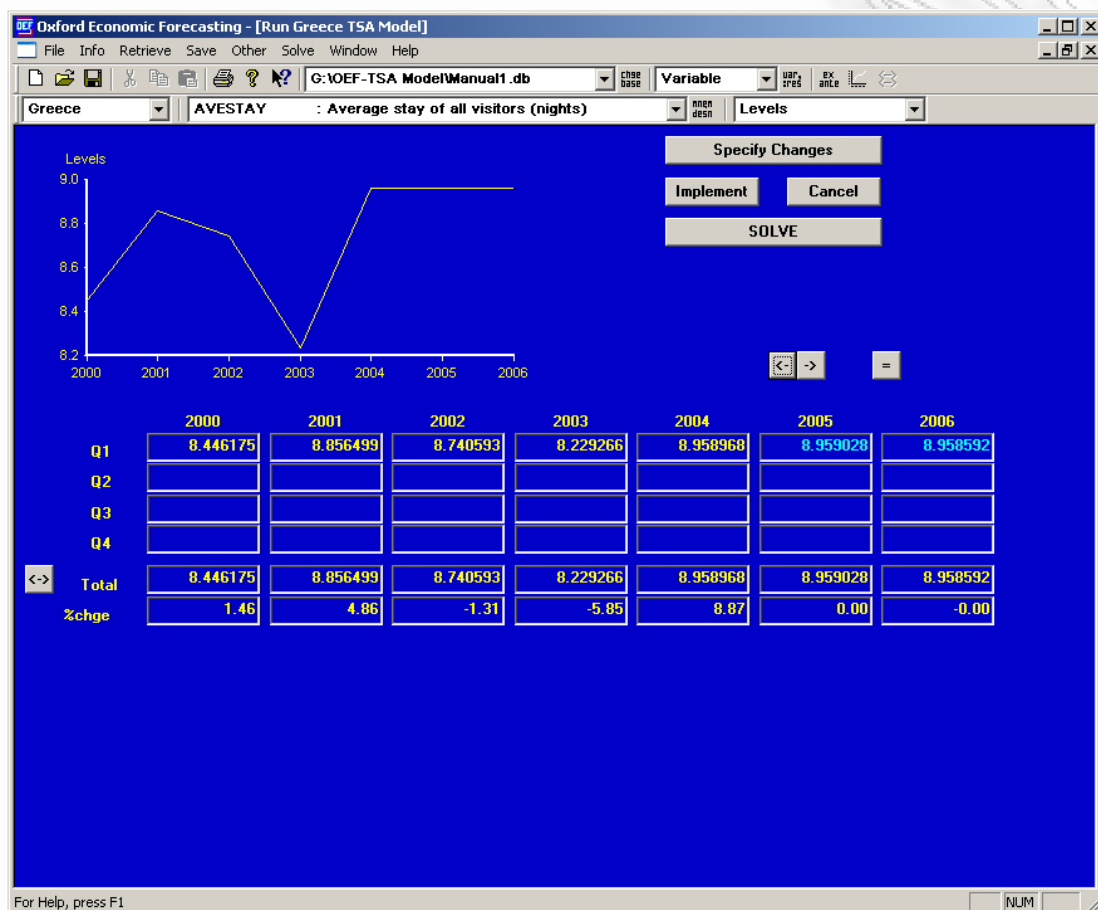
OEF Oxford Economic Forecasting - [Run Greece TSA Model]

File Info Retrieve Save Other Solve Window Help

G:\OEF-TSA Model\Manual1.db chge base Variable var; sres ex ante

Greece AVESTAY : Average stay of all visitors (nights) mnen desn Levels

Levels
9.0
8.8
8.6
8.4
8.2
2000 2001 2002 2003 2004 2005 2006

Specify Changes
Implement Cancel
SOLVE

<- -> =

| | 2000 | 2001 | 2002 | 2003 | 2004 | 2005 | 2006 |
|---|---|---|---|---|---|---|---|
| Q1 | 8.446175 | 8.856499 | 8.740593 | 8.229266 | 8.958968 | 8.959028 | 8.958592 |
| Q2 | | | | | | | |
| Q3 | | | | | | | |
| Q4 | | | | | | | |
| <-> Total | 8.446175 | 8.856499 | 8.740593 | 8.229266 | 8.958968 | 8.959028 | 8.958592 |
| %chge | 1.46 | 4.86 | -1.31 | -5.85 | 8.87 | 0.00 | -0.00 |

For Help, press F1 NUM